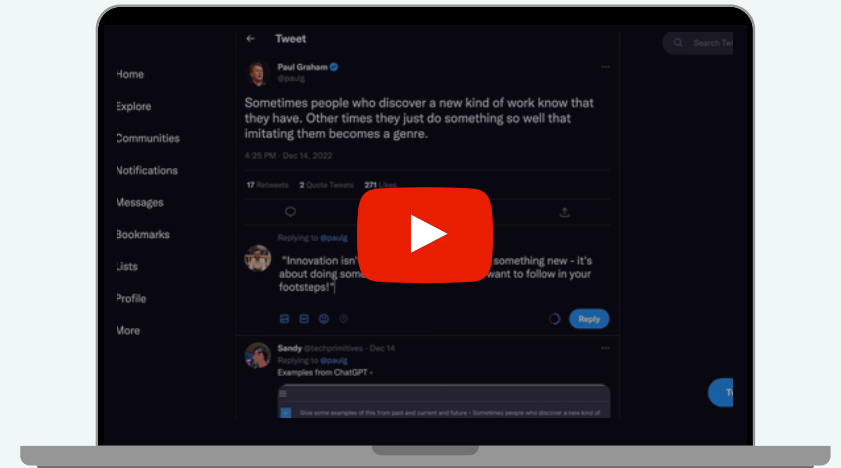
Tweet

Search Tw

Home
Explore
Communities
Notifications
Messages
Bookmarks
Lists
Profile
More

Paul Graham
@paulg

Sometimes people who discover a new kind of work know that they have. Other times they just do something so well that imitating them becomes a genre.

4:25 PM · Dec 14, 2022

17 Retweets 2 Quote Tweets 271 Likes

Replying to @paulg

"Innovation isn't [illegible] something new - it's about doing some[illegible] want to follow in your footsteps!"

Reply

Sandy @techprimitives · Dec 14
Replying to @paulg
Examples from ChatGPT -

Give some examples of this from past and current and future - Sometimes people who discover a new kind of

Tw